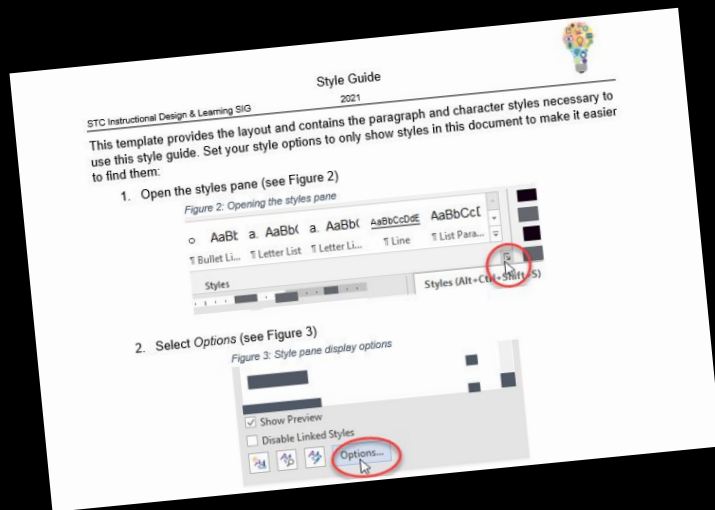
Style Guide

STC Instructional Design & Learning SIG

2021

This template provides the layout and contains the paragraph and character styles necessary to use this style guide. Set your style options to only show styles in this document to make it easier to find them:

1. Open the styles pane (see Figure 2)

Figure 2: Opening the styles pane

AaBb a. AaBb( a. AaBb( AaBbCcDdE AaBbCcI

¶ Bullet Li... ¶ Letter List ¶ Letter Li... ¶ Line ¶ List Para...

Styles

Styles (Alt+Ctrl+Shift+S)

2. Select *Options* (see Figure 3)

Figure 3: Style pane display options

Show Preview

Disable Linked Styles

Options...